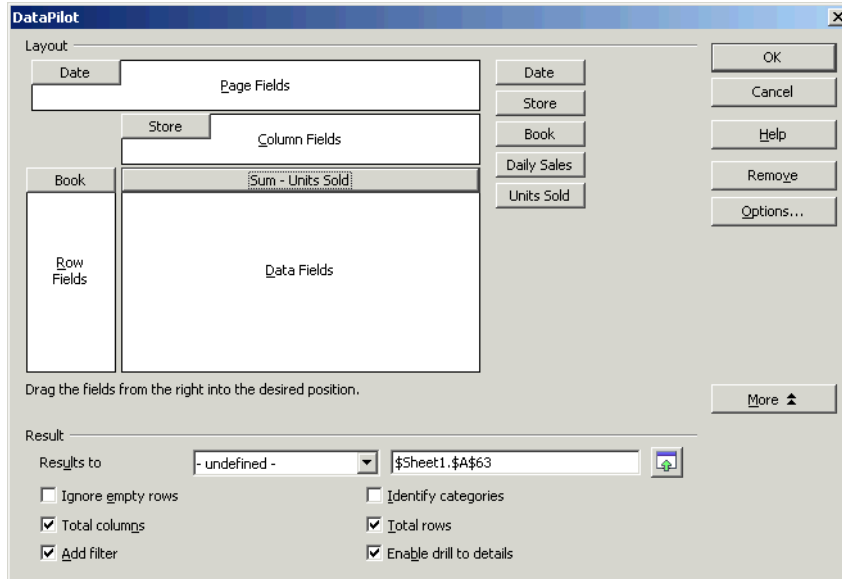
DataPilot

Layout

Date

Page Fields

Store

Column Fields

Book

Sum - Units Sold

Row Fields

Data Fields

Date

Store

Book

Daily Sales

Units Sold

OK

Cancel

Help

Remove

Options...

Drag the fields from the right into the desired position.

More

Result

Results to

- undefined -

$Sheet1.$A$63

Ignore empty rows

Identify categories

Total columns

Total rows

Add filter

Enable drill to details